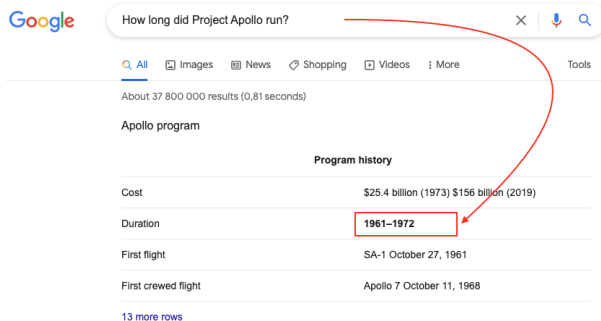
Google

How long did Project Apollo run?

All Images News Shopping Videos More Tools

About 37 800 000 results (0,81 seconds)

Apollo program

Program history

| | |
|---|---|
| Cost | $25.4 billion (1973) $156 billion (2019) |
| Duration | **1961–1972** |
| First flight | SA-1 October 27, 1961 |
| First crewed flight | Apollo 7 October 11, 1968 |

13 more rows